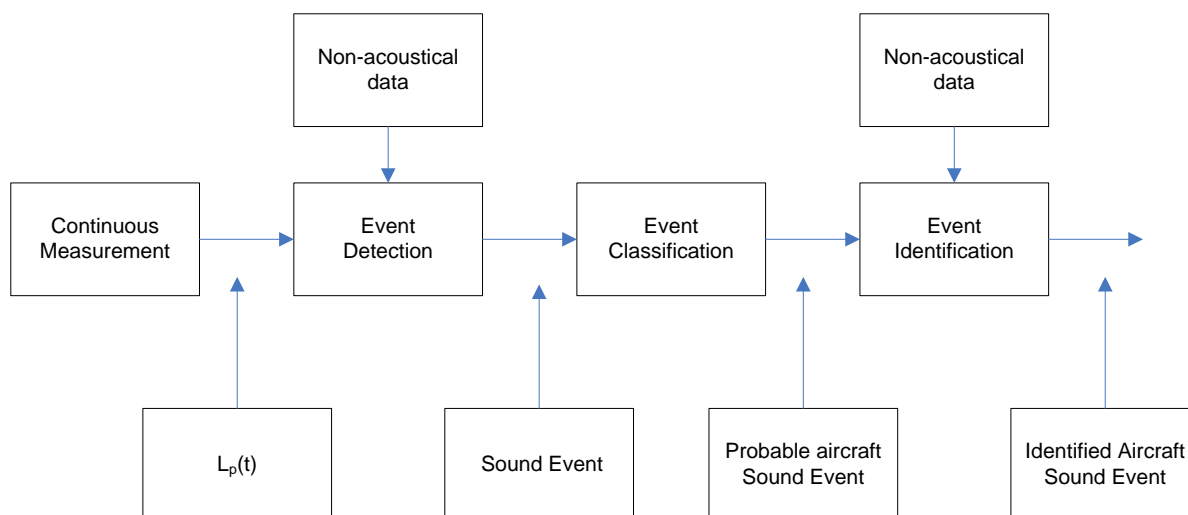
Non-acoustical data

Non-acoustical data

Continuous Measurement

Event Detection

Event Classification

Event Identification

$L_p(t)$

Sound Event

Probable aircraft Sound Event

Identified Aircraft Sound Event